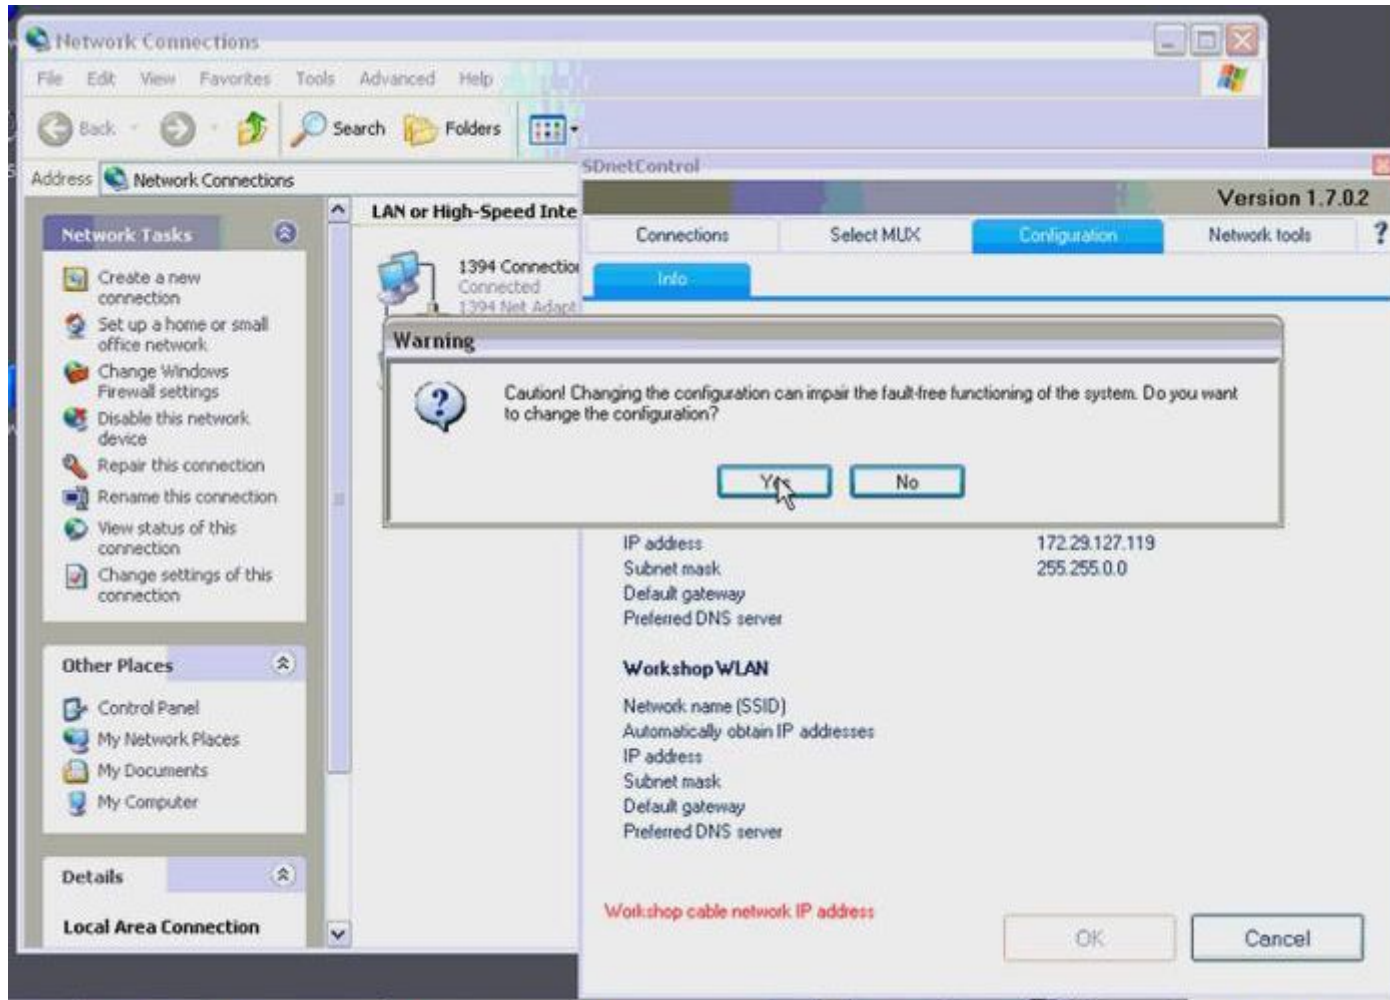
Network Connections

File Edit View Favorites Tools Advanced Help

Back Search Folders

Address Network Connections

Network Tasks

Create a new connection
Set up a home or small office network
Change Windows Firewall settings
Disable this network device
Repair this connection
Rename this connection
View status of this connection
Change settings of this connection

Other Places

Control Panel
My Network Places
My Documents
My Computer

Details

Local Area Connection

LAN or High-Speed Inte

1394 Connectio
Connected
1394 Net Adapt

SDnetControl

Version 1.7.0.2

Connections Select MUX Configuration Network tools ?

Info

Warning

Caution! Changing the configuration can impair the fault-free functioning of the system. Do you want to change the configuration?

Yes No

IP address 172.29.127.119
Subnet mask 255.255.0.0
Default gateway
Preferred DNS server

Workshop WLAN

Network name (SSID)
Automatically obtain IP addresses
IP address
Subnet mask
Default gateway
Preferred DNS server

Workshop cable network IP address

OK Cancel